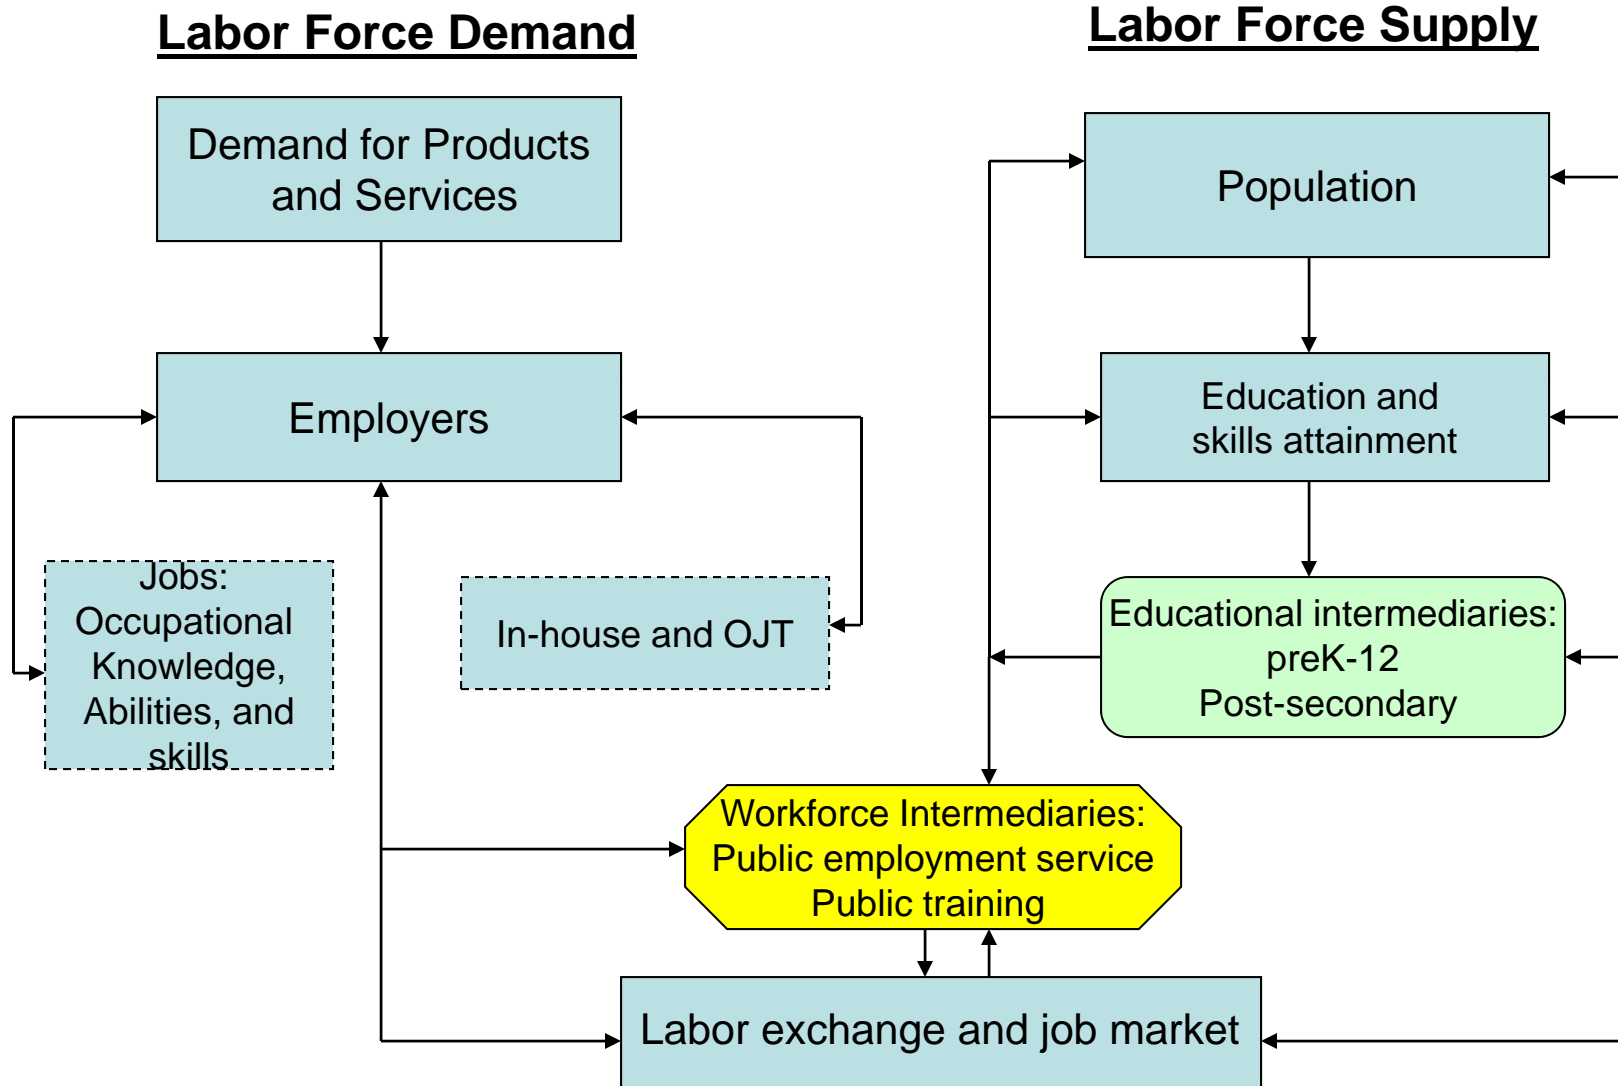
Labor Force Demand

Labor Force Supply

Demand for Products and Services

Population

Employers

Education and skills attainment

Jobs: Occupational Knowledge, Abilities, and skills

In-house and OJT

Educational intermediaries: preK-12 Post-secondary

Workforce Intermediaries: Public employment service Public training

Labor exchange and job market